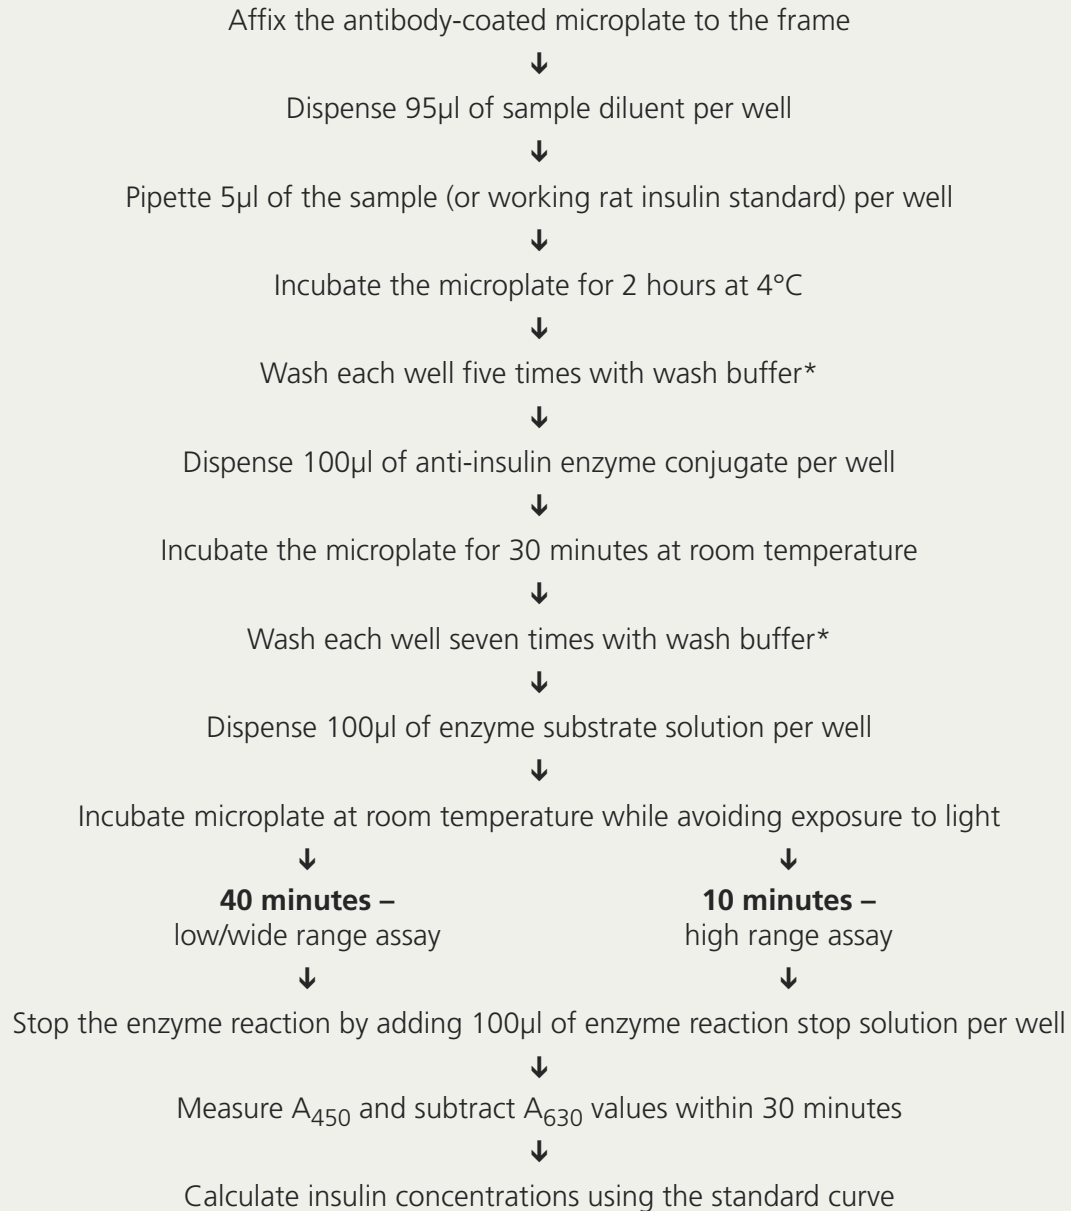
Affix the antibody-coated microplate to the frame
↓
Dispense 95µl of sample diluent per well
↓
Pipette 5µl of the sample (or working rat insulin standard) per well
↓
Incubate the microplate for 2 hours at 4°C
↓
Wash each well five times with wash buffer*
↓
Dispense 100µl of anti-insulin enzyme conjugate per well
↓
Incubate the microplate for 30 minutes at room temperature
↓
Wash each well seven times with wash buffer*
↓
Dispense 100µl of enzyme substrate solution per well
↓
Incubate microplate at room temperature while avoiding exposure to light
↓
**40 minutes –** low/wide range assay
↓

↓
**10 minutes –** high range assay
↓

Stop the enzyme reaction by adding 100µl of enzyme reaction stop solution per well
↓
Measure $A_{450}$ and subtract $A_{630}$ values within 30 minutes
↓
Calculate insulin concentrations using the standard curve